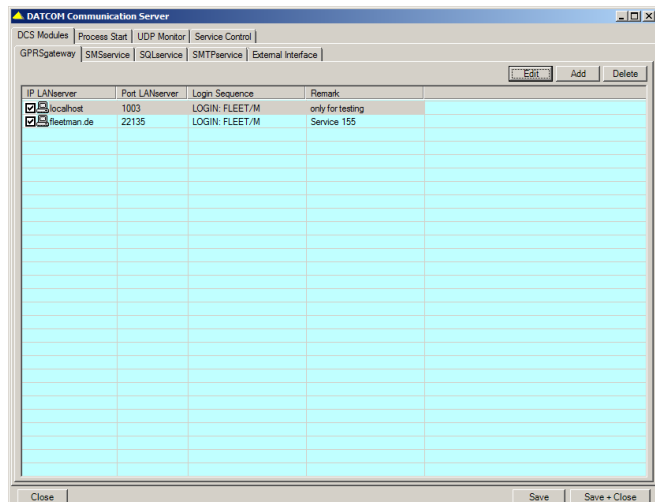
DATCOM Communication Server

DCS Modules | Process Start | UDP Monitor | Service Control

GPRSgateway | SMSservice | SQLservice | SMTPservice | External Interface

Edit | Add | Delete

| IP LANserver | Port LANserver | Login Sequence | Remark |
|---|---|---|---|
| localhost | 1003 | LOGIN: FLEET/M | only for testing |
| fleetman.de | 22135 | LOGIN: FLEET/M | Service 155 |

Close | Save | Save + Close